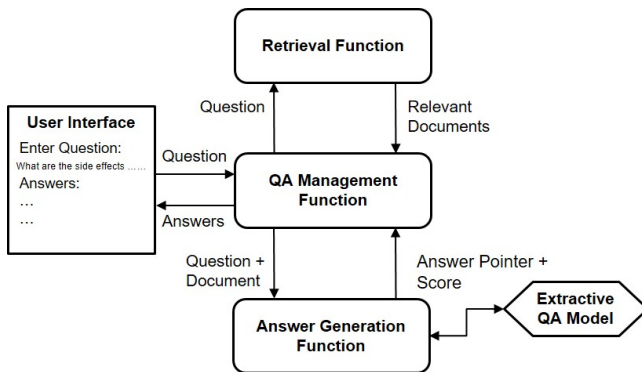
Retrieval Function

Question

Relevant Documents

User Interface

Enter Question:

What are the side effects ……

Answers:

…

…

Question

Answers

QA Management Function

Question + Document

Answer Pointer + Score

Answer Generation Function

Extractive QA Model